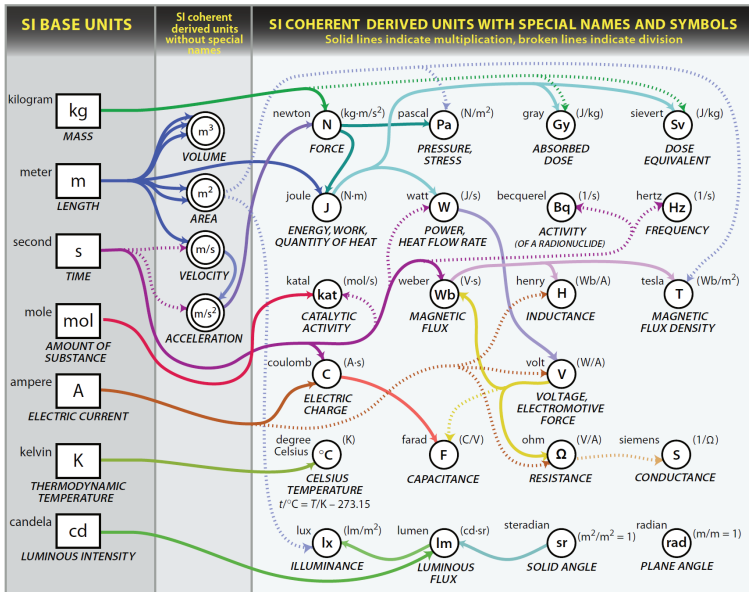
SI BASE UNITS

SI coherent derived units without special names

SI COHERENT DERIVED UNITS WITH SPECIAL NAMES AND SYMBOLS
Solid lines indicate multiplication, broken lines indicate division

kilogram
kg
MASS

meter
m
LENGTH

second
s
TIME

mole
mol
AMOUNT OF SUBSTANCE

ampere
A
ELECTRIC CURRENT

kelvin
K
THERMODYNAMIC TEMPERATURE

candela
cd
LUMINOUS INTENSITY

$m^3$
VOLUME

$m^2$
AREA

m/s
VELOCITY

$m/s^2$
ACCELERATION

newton N ($kg{\cdot}m/s^2$)
FORCE

pascal Pa ($N/m^2$)
PRESSURE, STRESS

gray Gy (J/kg)
ABSORBED DOSE

sievert Sv (J/kg)
DOSE EQUIVALENT

joule J (N·m)
ENERGY, WORK, QUANTITY OF HEAT

watt W (J/s)
POWER, HEAT FLOW RATE

becquerel Bq (1/s)
ACTIVITY (OF A RADIONUCLIDE)

hertz Hz (1/s)
FREQUENCY

katal kat (mol/s)
CATALYTIC ACTIVITY

weber Wb (V·s)
MAGNETIC FLUX

henry H (Wb/A)
INDUCTANCE

tesla T ($Wb/m^2$)
MAGNETIC FLUX DENSITY

coulomb C (A·s)
ELECTRIC CHARGE

volt V (W/A)
VOLTAGE, ELECTROMOTIVE FORCE

degree Celsius °C (K)
CELSIUS TEMPERATURE
t/°C = T/K – 273.15

farad F (C/V)
CAPACITANCE

ohm Ω (V/A)
RESISTANCE

siemens S (1/Ω)
CONDUCTANCE

lux lx ($lm/m^2$)
ILLUMINANCE

lumen lm (cd·sr)
LUMINOUS FLUX

steradian sr ($m^2/m^2 = 1$)
SOLID ANGLE

radian rad (m/m = 1)
PLANE ANGLE